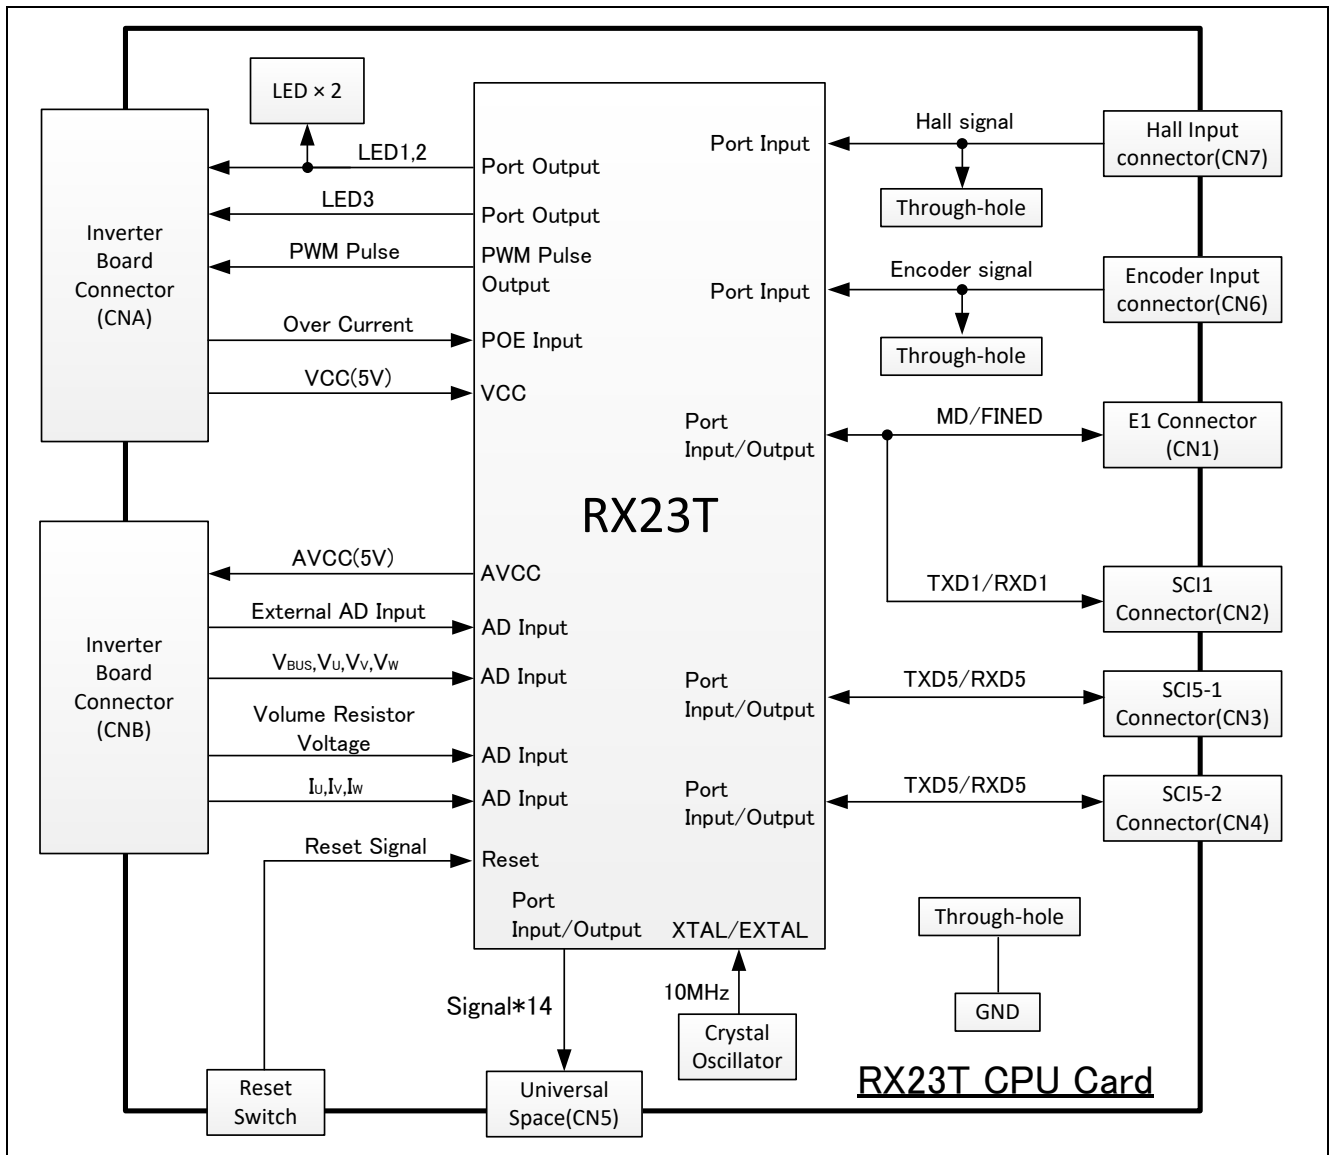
LED × 2

Inverter Board Connector (CNA)

LED1,2
LED3
PWM Pulse
Over Current
VCC(5V)

Port Output
Port Output
PWM Pulse Output
POE Input
VCC

Port Input
Port Input
Port Input/Output

Hall signal
Through-hole
Hall Input connector(CN7)

Encoder signal
Through-hole
Encoder Input connector(CN6)

MD/FINED
E1 Connector (CN1)

RX23T

Inverter Board Connector (CNB)

AVCC(5V)
External AD Input
$V_{BUS}$,$V_U$,$V_V$,$V_W$
Volume Resistor Voltage
$I_U$,$I_V$,$I_W$
Reset Signal

AVCC
AD Input
AD Input
AD Input
AD Input
Reset

TXD1/RXD1
SCI1 Connector(CN2)

Port Input/Output
TXD5/RXD5
SCI5-1 Connector(CN3)

Port Input/Output
TXD5/RXD5
SCI5-2 Connector(CN4)

Port Input/Output
XTAL/EXTAL

Through-hole
GND

Signal*14
10MHz
Crystal Oscillator

Reset Switch
Universal Space(CN5)

RX23T CPU Card